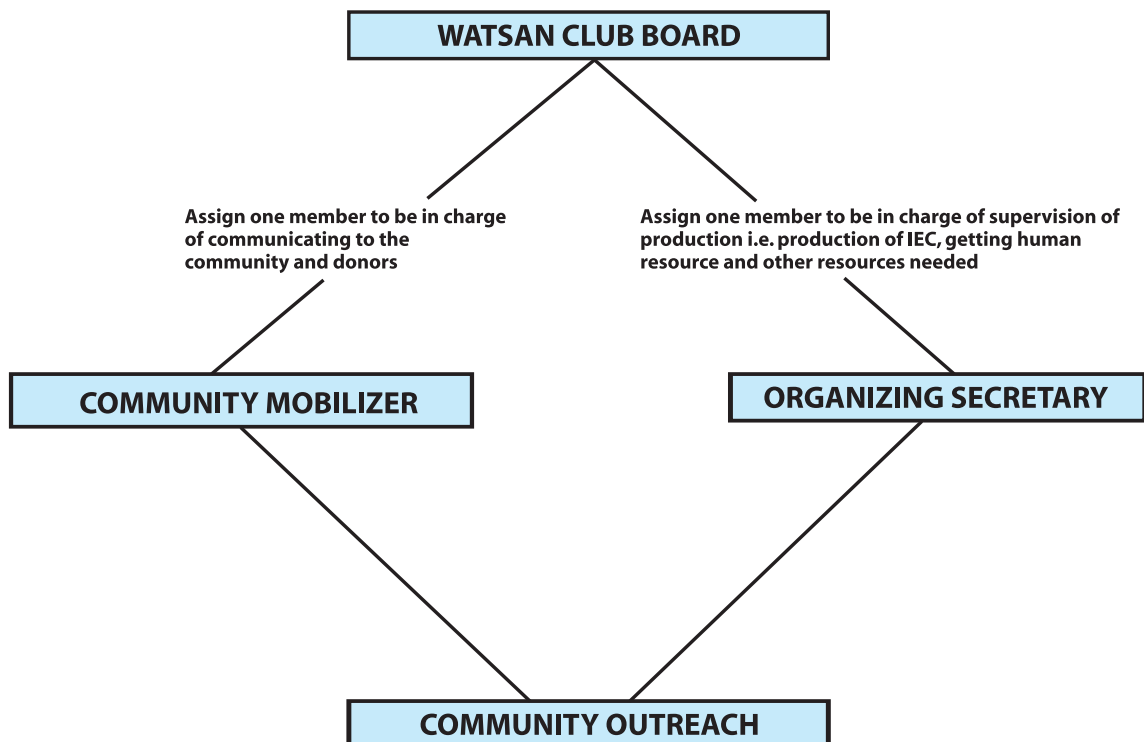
WATSAN CLUB BOARD

Assign one member to be in charge of communicating to the community and donors

Assign one member to be in charge of supervision of production i.e. production of IEC, getting human resource and other resources needed

COMMUNITY MOBILIZER

ORGANIZING SECRETARY

COMMUNITY OUTREACH